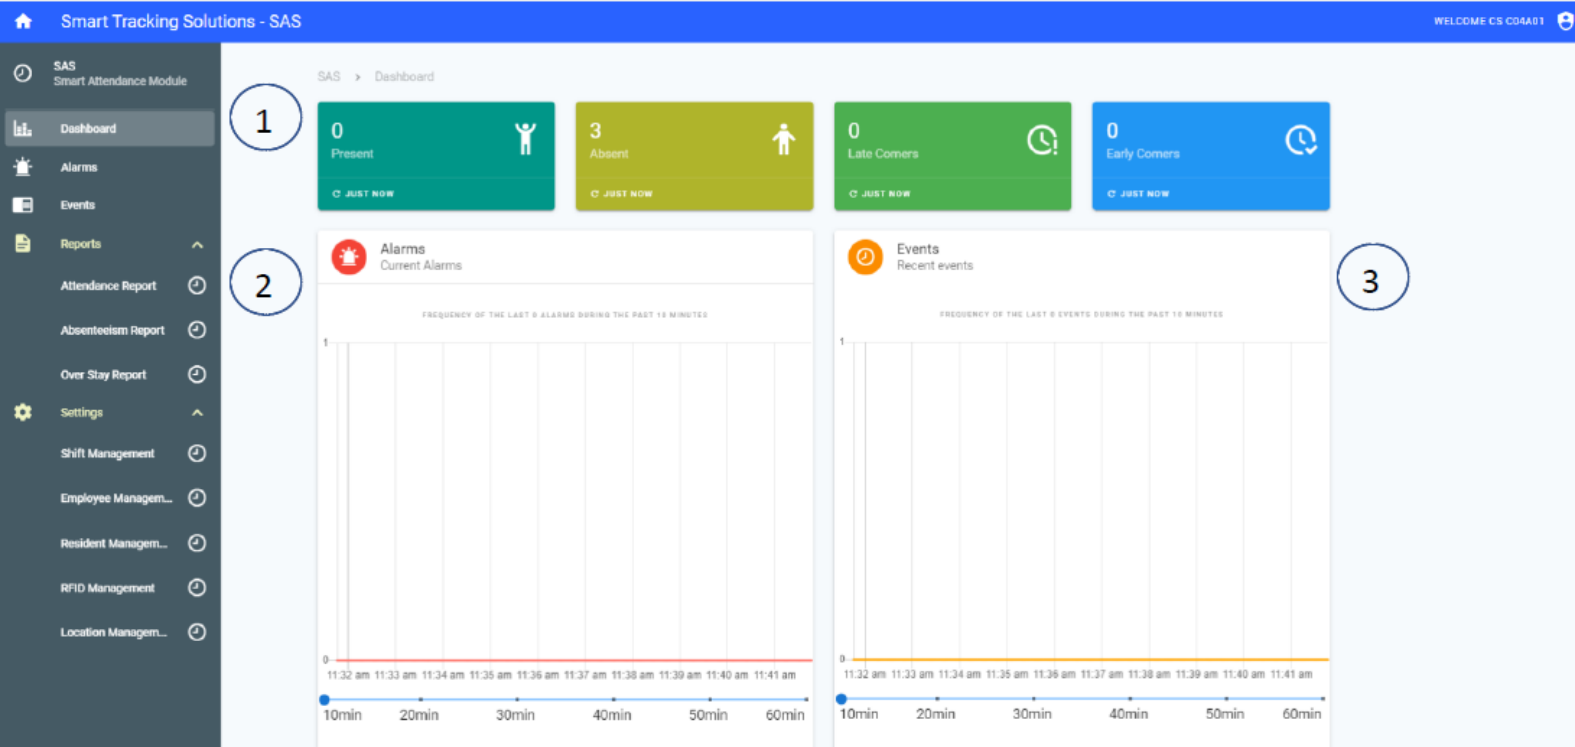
Smart Tracking Solutions - SAS

WELCOME CS C04A01

SAS
Smart Attendance Module

Dashboard

Alarms

Events

Reports

Attendance Report

Absenteeism Report

Over Stay Report

Settings

Shift Management

Employee Managem...

Resident Managem...

RFID Management

Location Managem...

SAS > Dashboard

1

0
Present
JUST NOW

3
Absent
JUST NOW

0
Late Comers
JUST NOW

0
Early Comers
JUST NOW

2

Alarms
Current Alarms

FREQUENCY OF THE LAST 0 ALARMS DURING THE PAST 10 MINUTES

1

0

11:32 am 11:33 am 11:34 am 11:35 am 11:36 am 11:37 am 11:38 am 11:39 am 11:40 am 11:41 am

10min 20min 30min 40min 50min 60min

Events
Recent events

FREQUENCY OF THE LAST 0 EVENTS DURING THE PAST 10 MINUTES

1

0

11:32 am 11:33 am 11:34 am 11:35 am 11:36 am 11:37 am 11:38 am 11:39 am 11:40 am 11:41 am

10min 20min 30min 40min 50min 60min

3